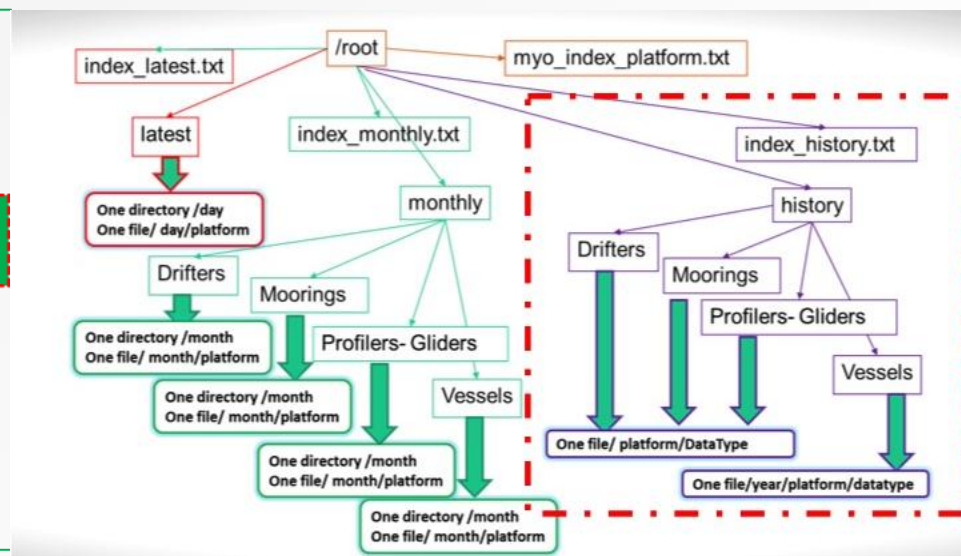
/root

index_latest.txt

myo_index_platform.txt

latest

index_monthly.txt

index_history.txt

One directory /day
One file/ day/platform

monthly

history

Drifters

Moorings

Profilers- Gliders

Vessels

One directory /month
One file/ month/platform

One directory /month
One file/ month/platform

One directory /month
One file/ month/platform

One directory /month
One file/ month/platform

Drifters

Moorings

Profilers- Gliders

Vessels

One file/ platform/DataType

One file/year/platform/datatype